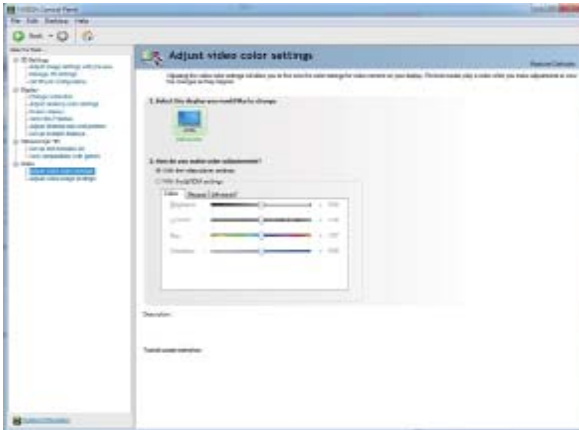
NVIDIA Control Panel

File Edit Desktop Help

Back

Adjust video color settings

Restore Defaults

1. Select the display you would like to change.

2. How do you make color adjustments?

With the video player settings

With the NVIDIA settings

Color Gamma Advanced

Description:

Typical usage scenarios:

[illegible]